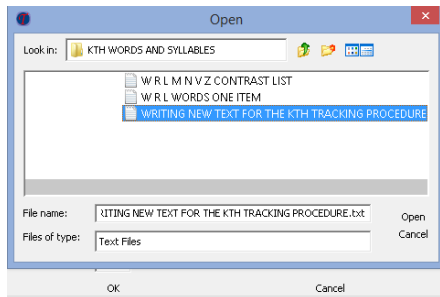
Open

Look in: KTH WORDS AND SYLLABLES

W R L M N V Z CONTRAST LIST
W R L WORDS ONE ITEM
WRITING NEW TEXT FOR THE KTH TRACKING PROCEDURE

File name: RITING NEW TEXT FOR THE KTH TRACKING PROCEDURE.txt
Open
Files of type: Text Files
Cancel

OK
Cancel